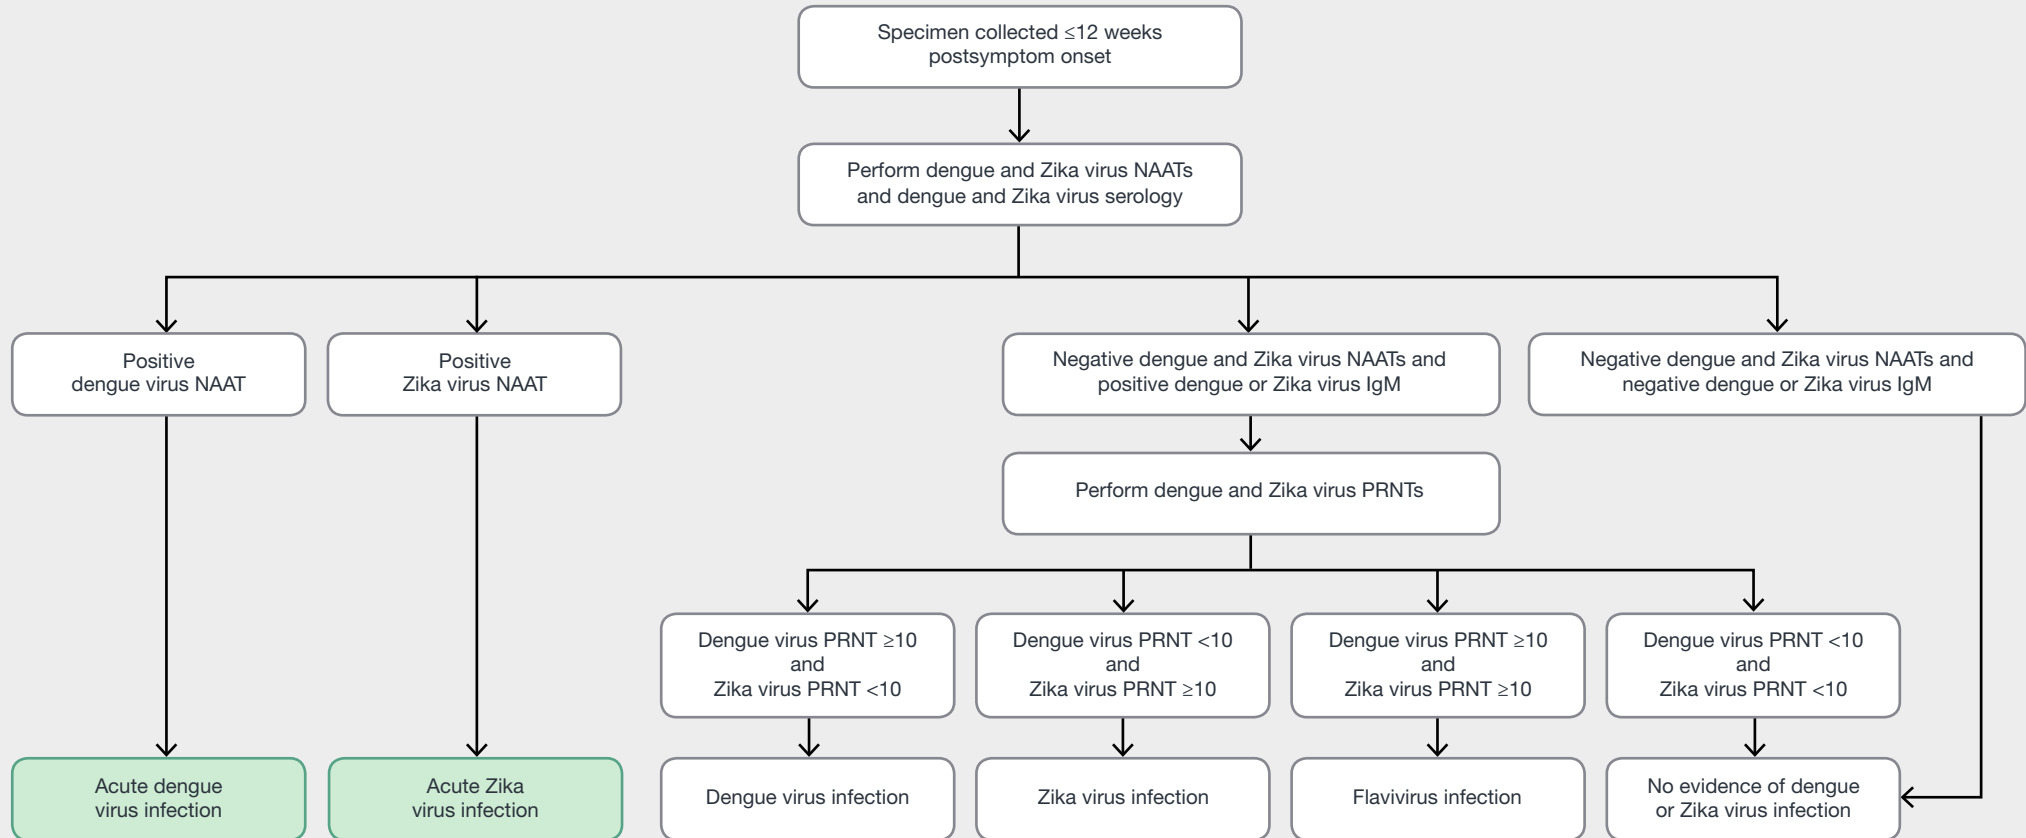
Specimen collected ≤12 weeks postsymptom onset

Perform dengue and Zika virus NAATs and dengue and Zika virus serology

Positive dengue virus NAAT

Positive Zika virus NAAT

Negative dengue and Zika virus NAATs and positive dengue or Zika virus IgM

Negative dengue and Zika virus NAATs and negative dengue or Zika virus IgM

Perform dengue and Zika virus PRNTs

Dengue virus PRNT ≥10 and Zika virus PRNT <10

Dengue virus PRNT <10 and Zika virus PRNT ≥10

Dengue virus PRNT ≥10 and Zika virus PRNT ≥10

Dengue virus PRNT <10 and Zika virus PRNT <10

Acute dengue virus infection

Acute Zika virus infection

Dengue virus infection

Zika virus infection

Flavivirus infection

No evidence of dengue or Zika virus infection